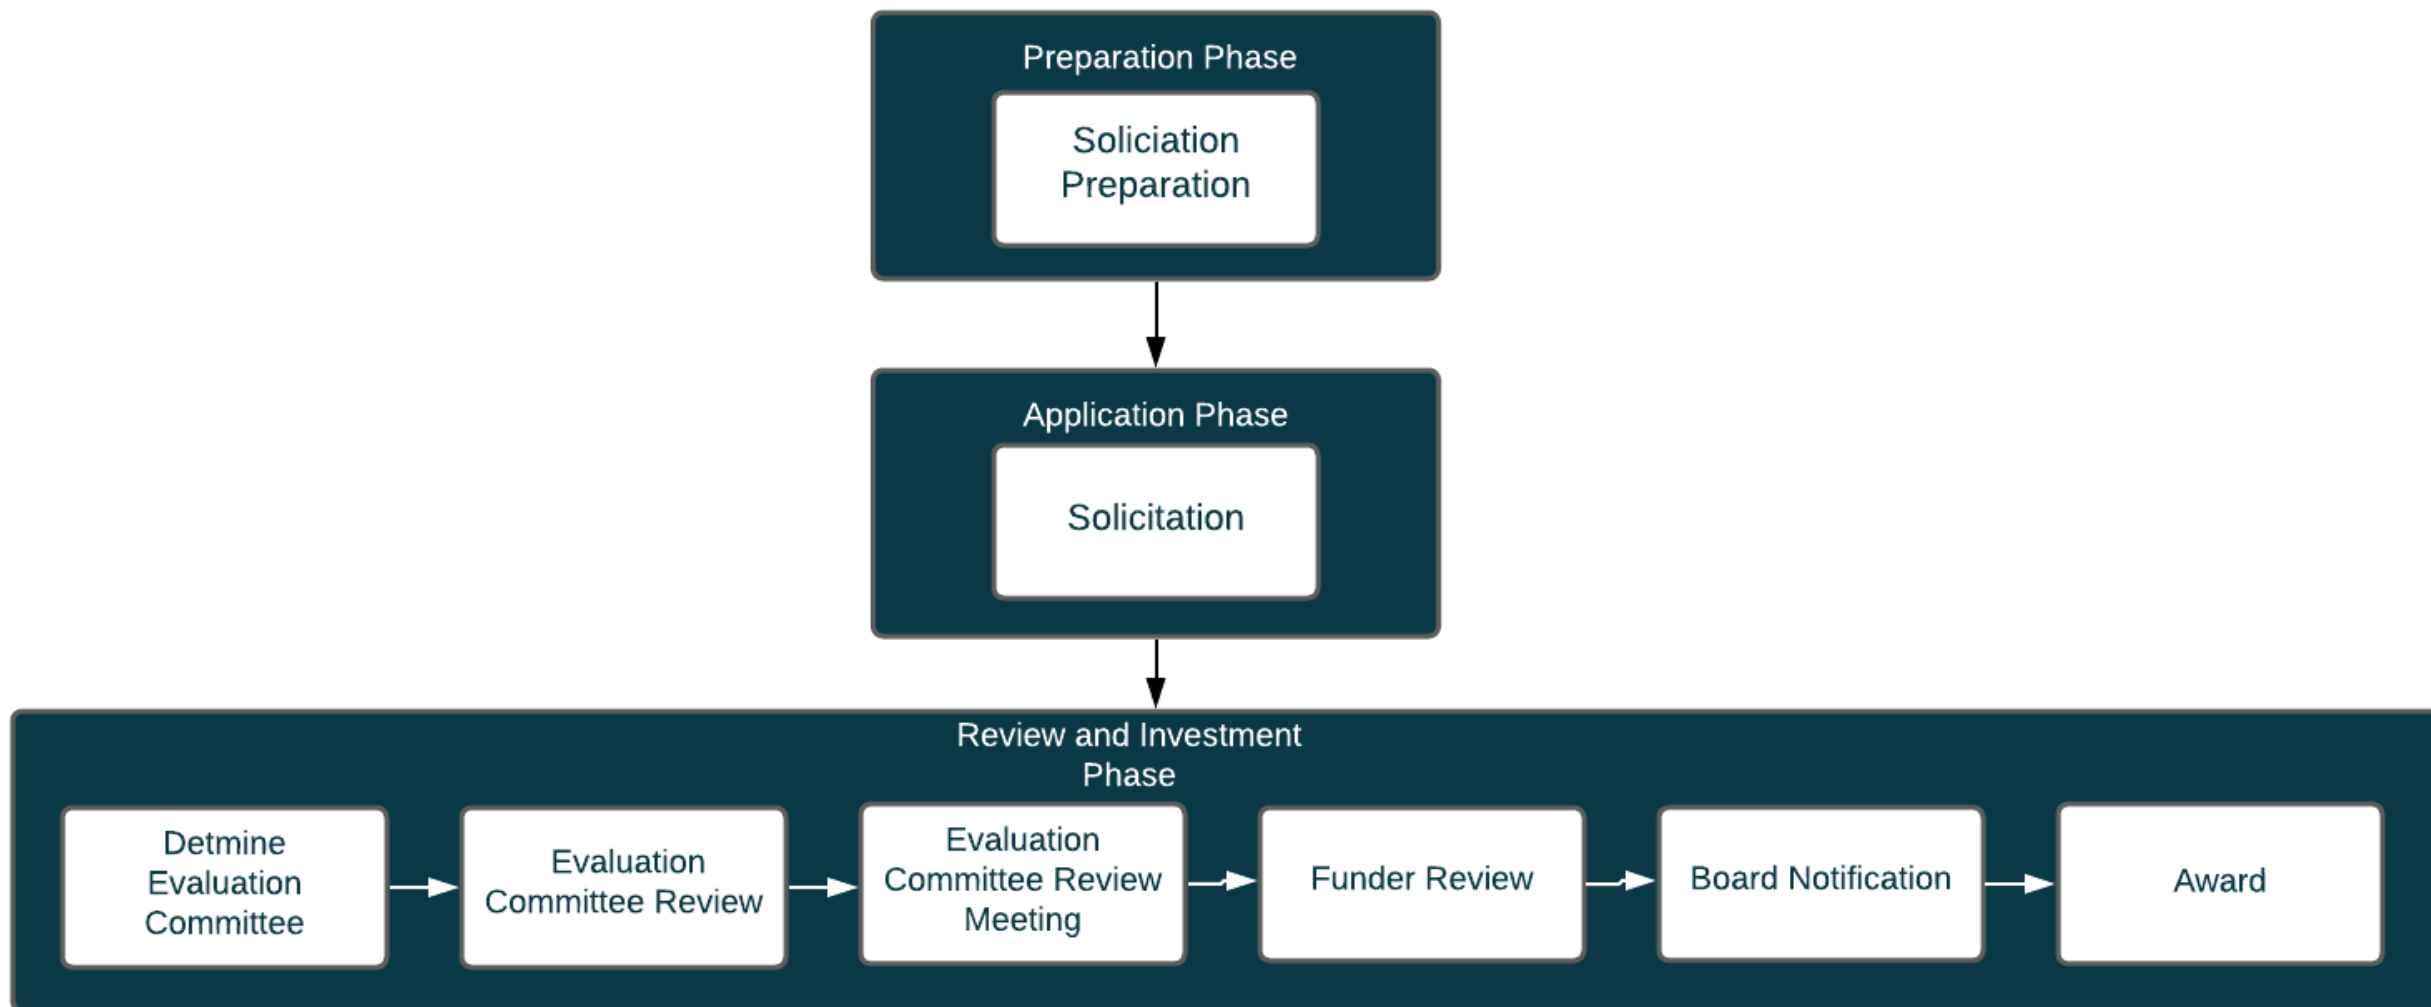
Preparation Phase

Soliciation Preparation

Application Phase

Solicitation

Review and Investment Phase

Detmine Evaluation Committee

Evaluation Committee Review

Evaluation Committee Review Meeting

Funder Review

Board Notification

Award